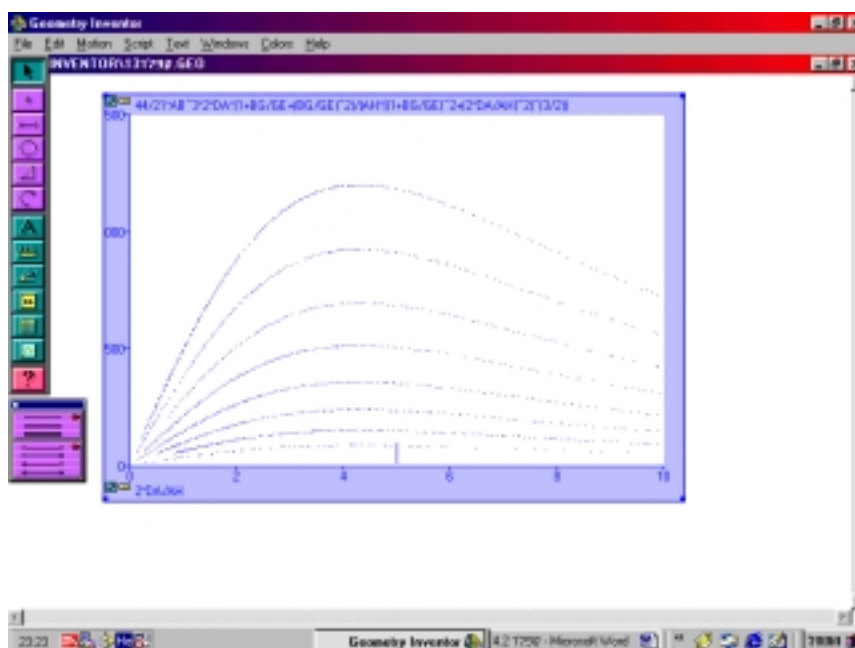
Geometry Inventor
File Edit Motion Script Text Windows Colors Help
INVENTOR\13129p.GEO
4+/2*(A8^2*2*DA*(1+BG/GE+BG/GE)^2)/(AH*(1+BG/GE)^2+(2*DA/AH)^2)^(3/2)
500
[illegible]
500
0
2
4
6
8
10
2*DA/AH
22:23
Geometry Inventor
4.2 1250 - Microsoft Word